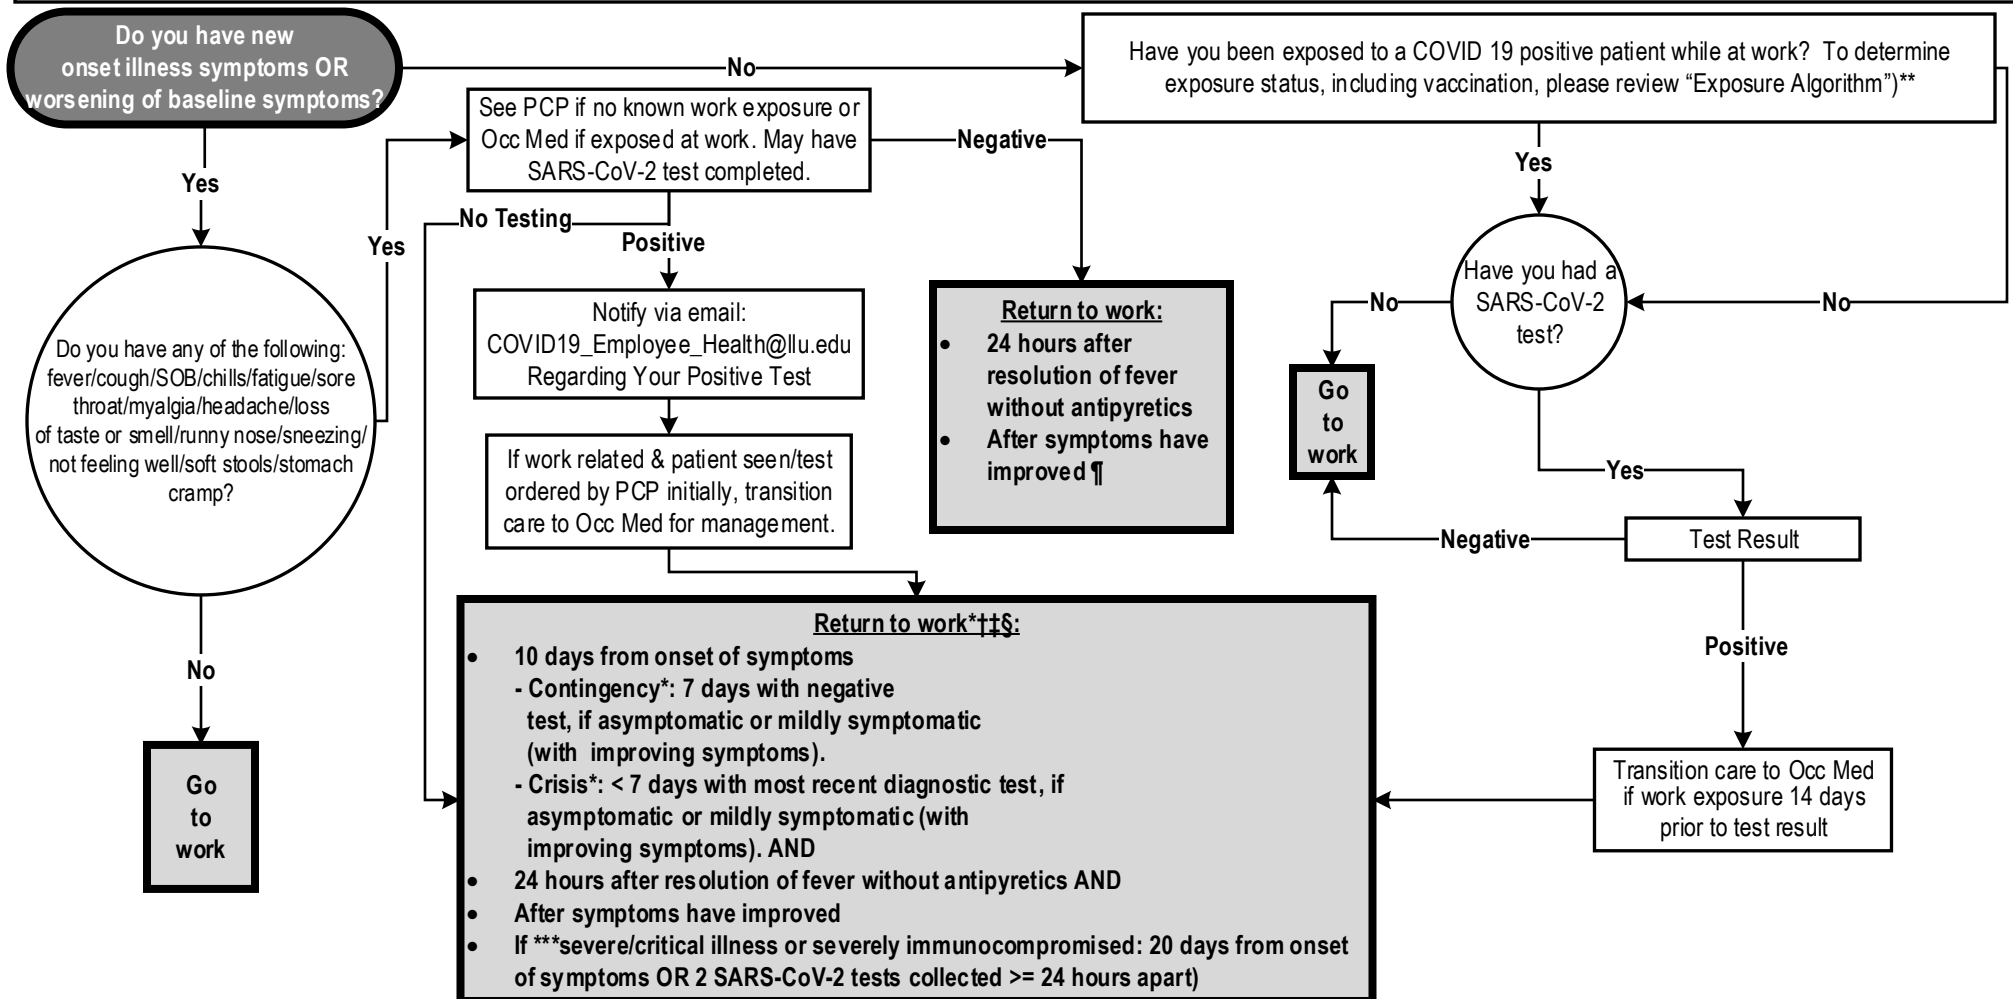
Do you have new onset illness symptoms OR worsening of baseline symptoms?

No

Have you been exposed to a COVID 19 positive patient while at work? To determine exposure status, including vaccination, please review "Exposure Algorithm")**

Yes

Do you have any of the following: fever/cough/SOB/chills/fatigue/sore throat/myalgia/headache/loss of taste or smell/runny nose/sneezing/ not feeling well/soft stools/stomach cramp?

Yes

See PCP if no known work exposure or Occ Med if exposed at work. May have SARS-CoV-2 test completed.

Negative

No Testing

Positive

Notify via email: COVID19_Employee_Health@llu.edu Regarding Your Positive Test

If work related & patient seen/test ordered by PCP initially, transition care to Occ Med for management.

Return to work:
- 24 hours after resolution of fever without antipyretics
- After symptoms have improved ¶

Yes

Have you had a SARS-CoV-2 test?

No

No

Go to work

Yes

Test Result

Negative

Positive

Transition care to Occ Med if work exposure 14 days prior to test result

No

Go to work

Return to work*†‡§:
- 10 days from onset of symptoms
 - Contingency*: 7 days with negative test, if asymptomatic or mildly symptomatic (with improving symptoms).
 - Crisis*: < 7 days with most recent diagnostic test, if asymptomatic or mildly symptomatic (with improving symptoms). AND
- 24 hours after resolution of fever without antipyretics AND
- After symptoms have improved
- If ***severe/critical illness or severely immunocompromised: 20 days from onset of symptoms OR 2 SARS-CoV-2 tests collected >= 24 hours apart)